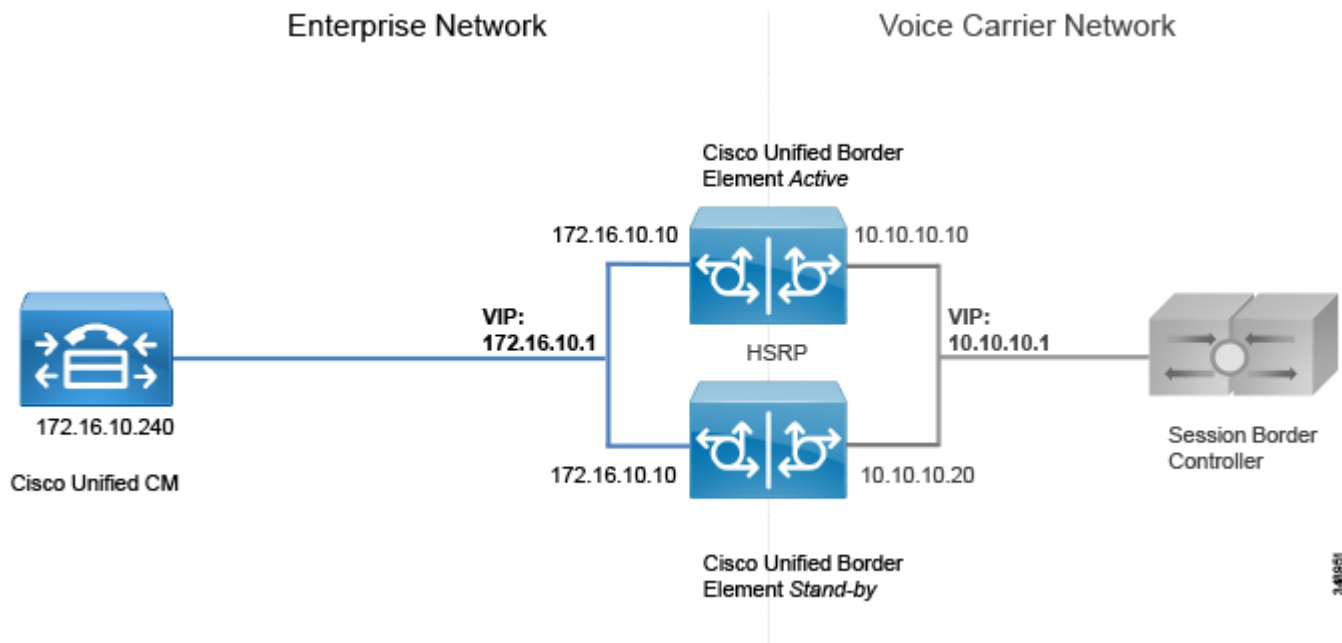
Enterprise Network

Voice Carrier Network

Cisco Unified Border Element *Active*

172.16.10.10

10.10.10.10

VIP: 172.16.10.1

HSRP

VIP: 10.10.10.1

172.16.10.240

Cisco Unified CM

172.16.10.10

10.10.10.20

Session Border Controller

Cisco Unified Border Element *Stand-by*

348951